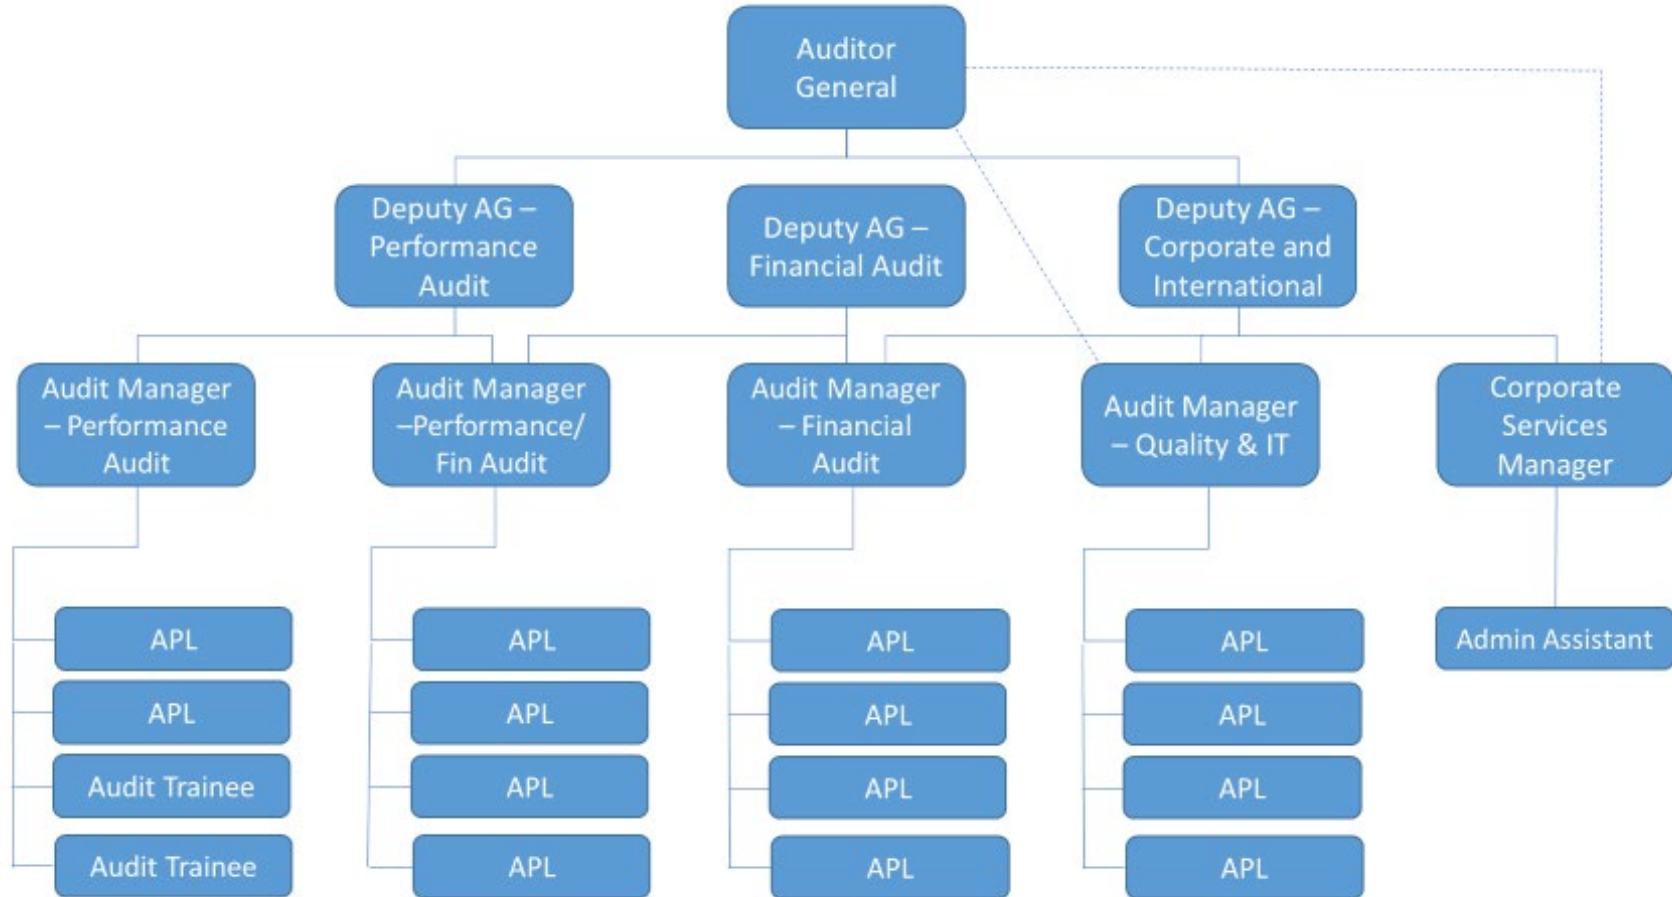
Auditor General

Deputy AG – Performance Audit

Deputy AG – Financial Audit

Deputy AG – Corporate and International

Audit Manager – Performance Audit

Audit Manager –Performance/ Fin Audit

Audit Manager – Financial Audit

Audit Manager – Quality & IT

Corporate Services Manager

APL

APL

Audit Trainee

Audit Trainee

APL

APL

APL

APL

APL

APL

APL

APL

APL

APL

APL

APL

Admin Assistant